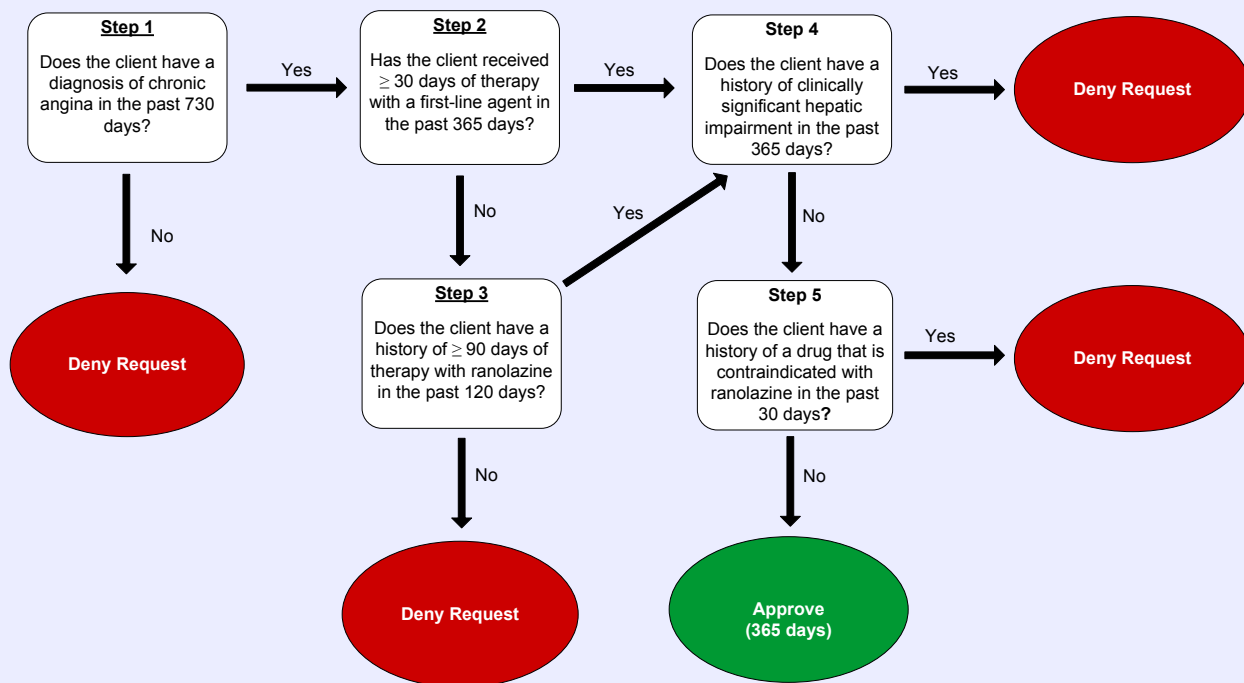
Step 1

Does the client have a diagnosis of chronic angina in the past 730 days?

Yes

Step 2

Has the client received $\geq$ 30 days of therapy with a first-line agent in the past 365 days?

Yes

Step 4

Does the client have a history of clinically significant hepatic impairment in the past 365 days?

Yes

Deny Request

No

No

Yes

No

Deny Request

Step 3

Does the client have a history of $\geq$ 90 days of therapy with ranolazine in the past 120 days?

Step 5

Does the client have a history of a drug that is contraindicated with ranolazine in the past 30 days?

Yes

Deny Request

No

No

Deny Request

Approve (365 days)